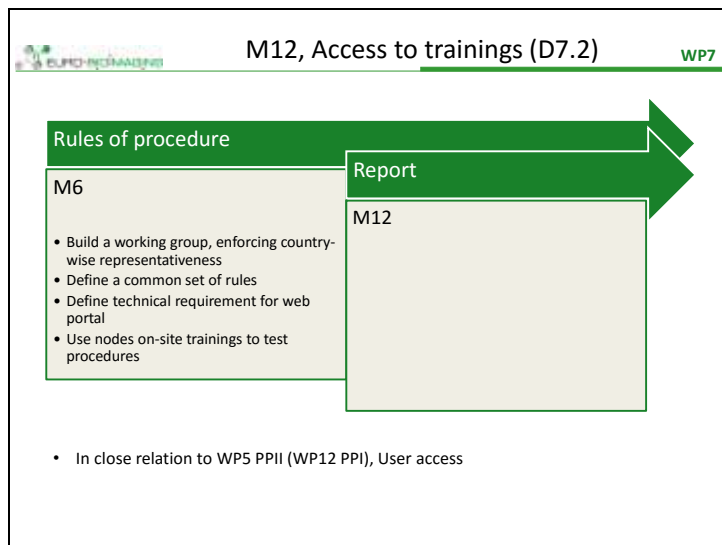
EURO-BIOIMAGING

M12, Access to trainings (D7.2)

WP7

Rules of procedure

M6

- Build a working group, enforcing country-wise representativeness
- Define a common set of rules
- Define technical requirement for web portal
- Use nodes on-site trainings to test procedures

Report

M12

- In close relation to WP5 PPII (WP12 PPI), User access